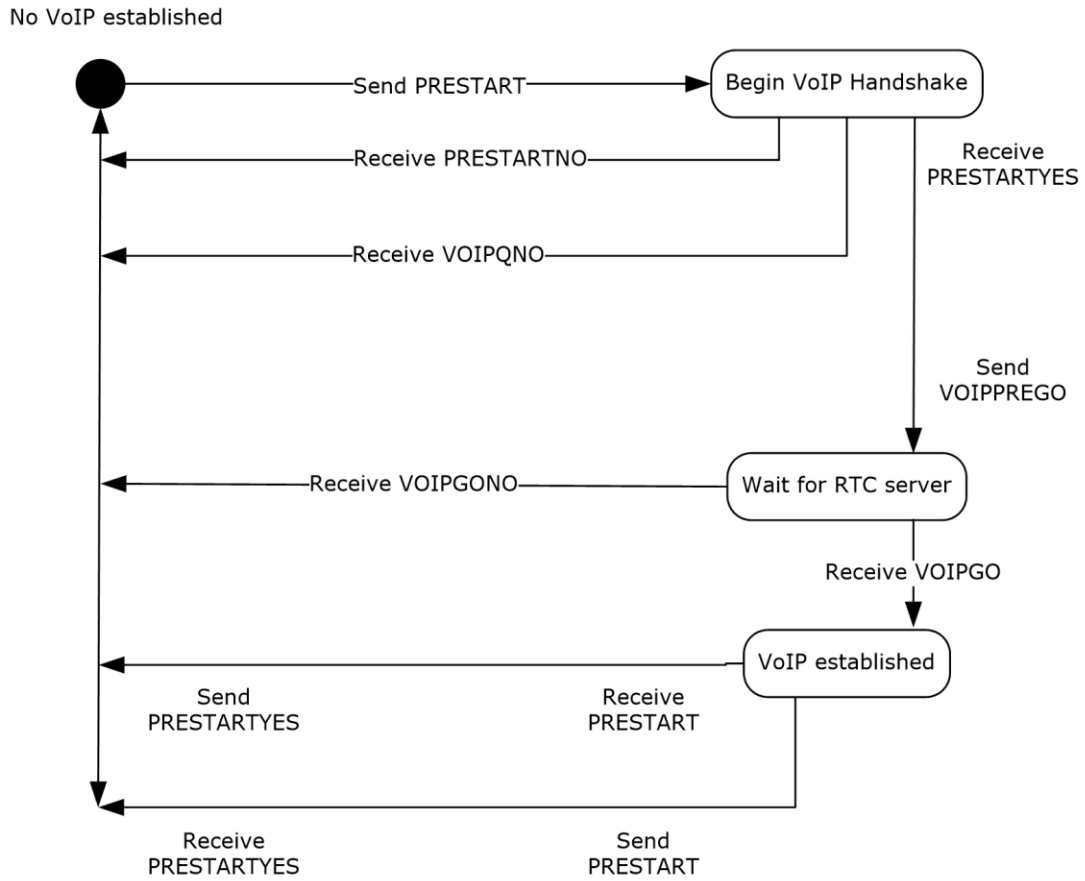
No VoIP established

Send PRESTART

Begin VoIP Handshake

Receive PRESTARTNO

Receive PRESTARTYES

Receive VOIPQNO

Send VOIPPREGO

Receive VOIPGONO

Wait for RTC server

Receive VOIPGO

VoIP established

Send PRESTARTYES

Receive PRESTART

Receive PRESTARTYES

Send PRESTART